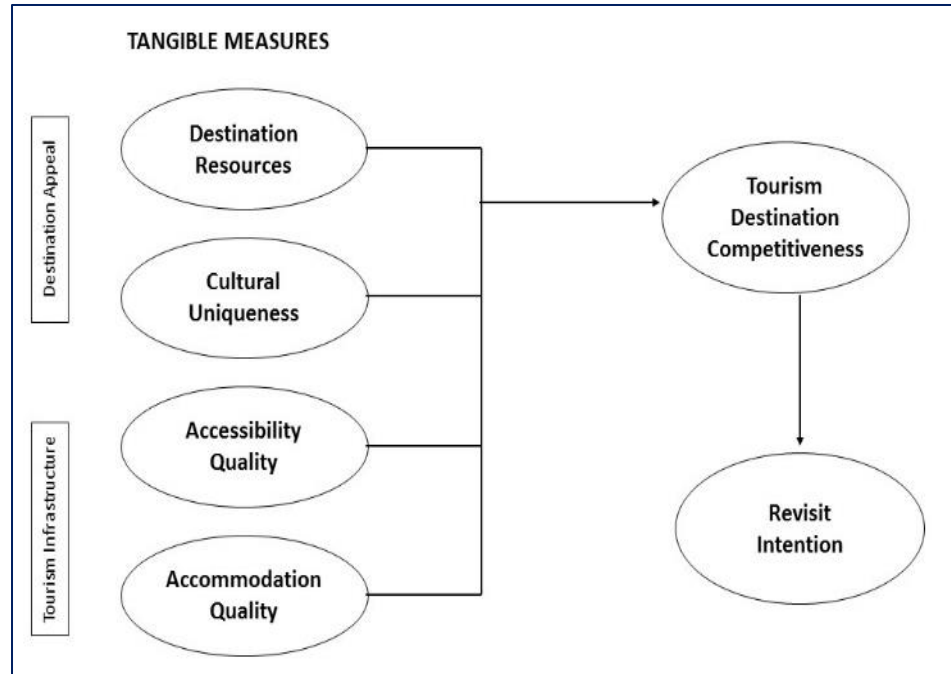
TANGIBLE MEASURES

Destination Appeal

Destination Resources

Cultural Uniqueness

Tourism Infrastructure

Accessibility Quality

Accommodation Quality

Tourism Destination Competitiveness

Revisit Intention